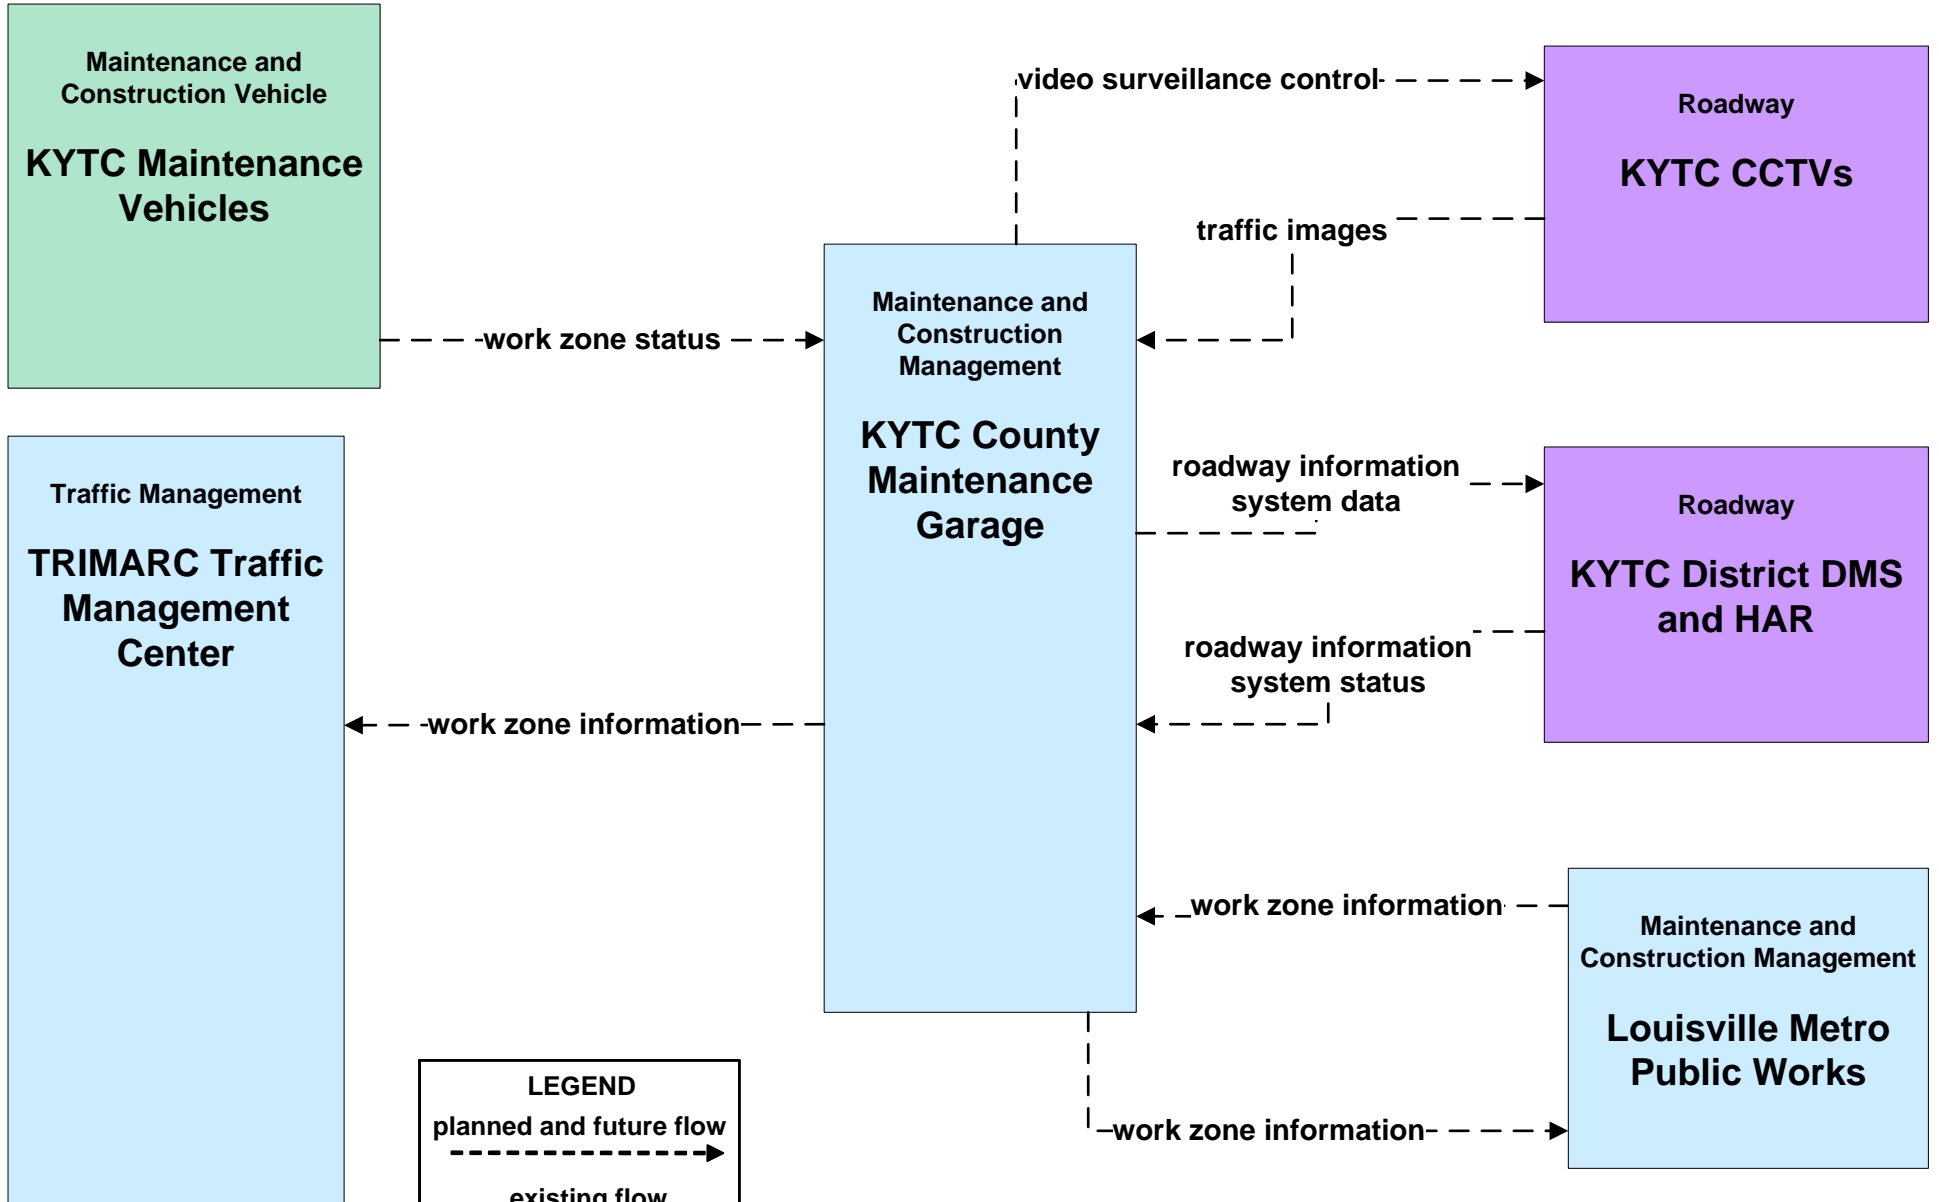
Maintenance and Construction Vehicle

KYTC Maintenance Vehicles

video surveillance control

Roadway

KYTC CCTVs

traffic images

work zone status

Maintenance and Construction Management

KYTC County Maintenance Garage

Traffic Management

TRIMARC Traffic Management Center

roadway information system data

Roadway

KYTC District DMS and HAR

roadway information system status

work zone information

work zone information

Maintenance and Construction Management

Louisville Metro Public Works

LEGEND

planned and future flow

existing flow

work zone information